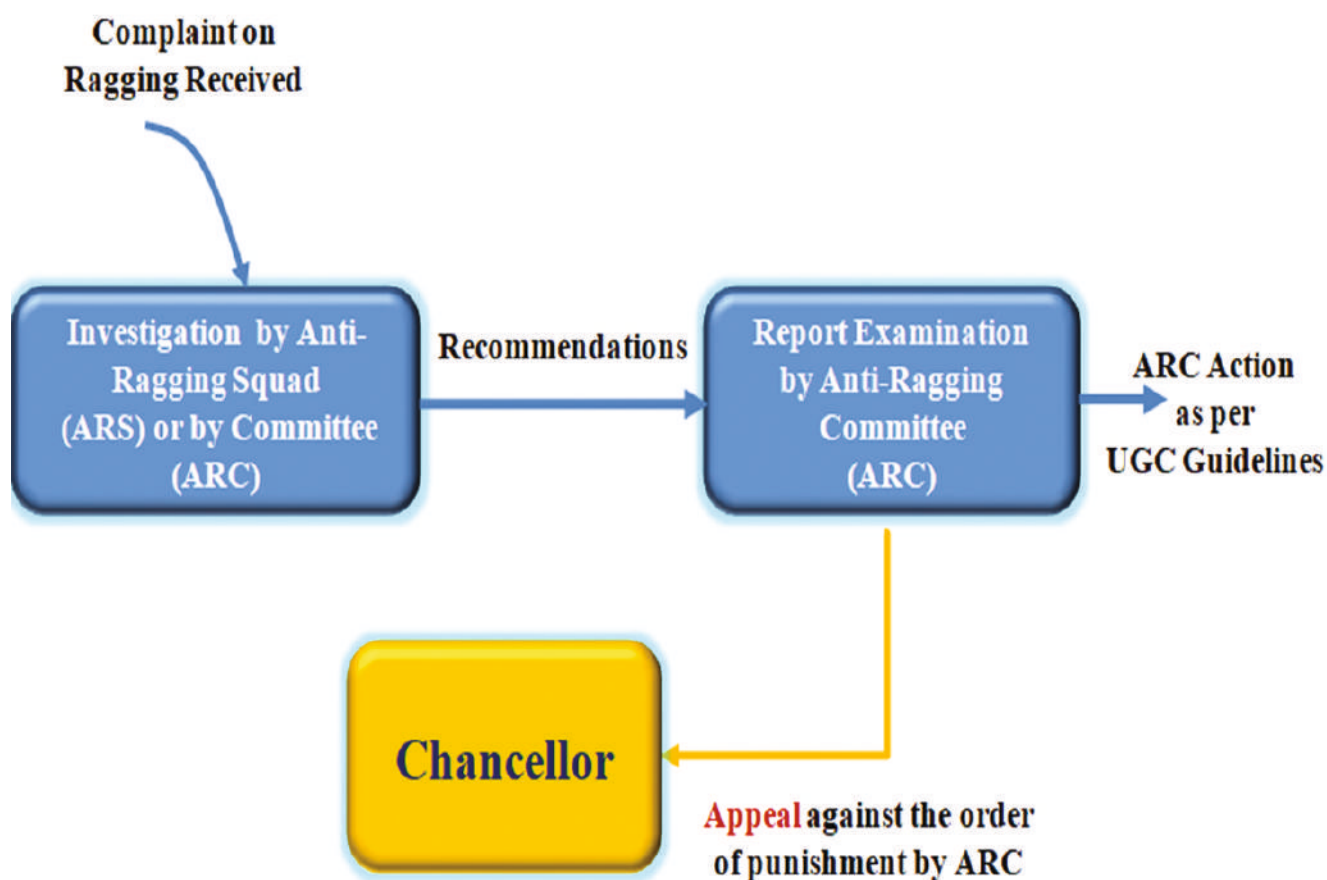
Complaint on Ragging Received

Investigation by Anti-Ragging Squad (ARS) or by Committee (ARC)

Recommendations

Report Examination by Anti-Ragging Committee (ARC)

ARC Action as per UGC Guidelines

Chancellor

Appeal against the order of punishment by ARC